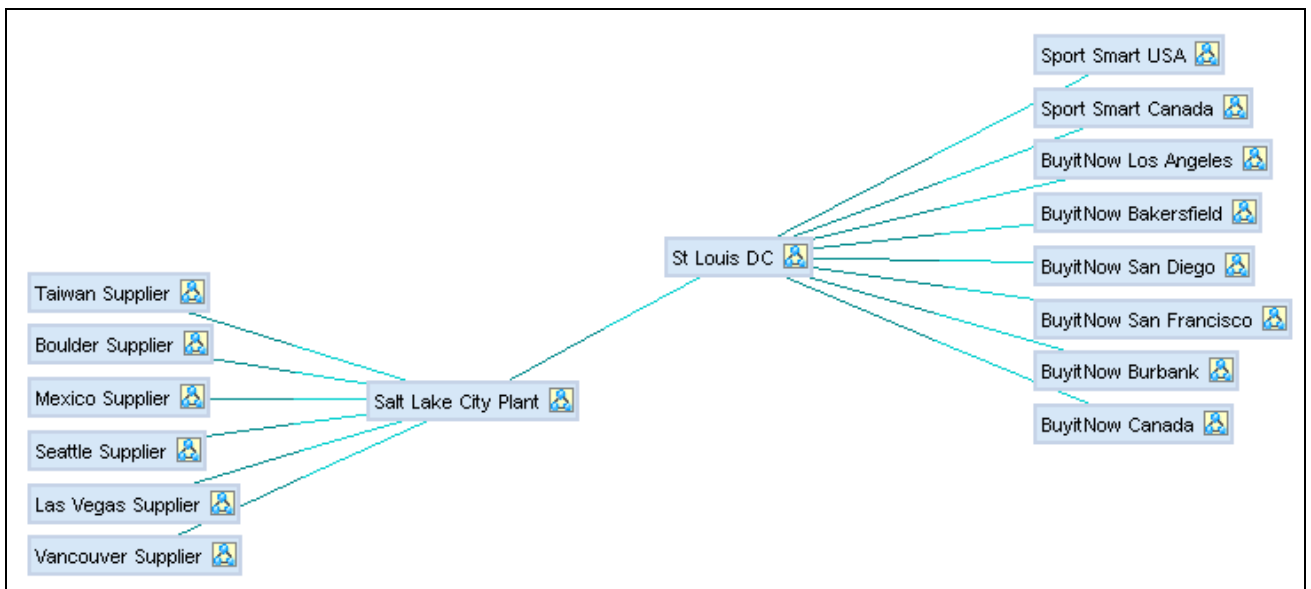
Sport Smart USA
Sport Smart Canada
BuyitNow Los Angeles
BuyitNow Bakersfield
St Louis DC
BuyitNow San Diego
BuyitNow San Francisco
BuyitNow Burbank
BuyitNow Canada
Taiwan Supplier
Boulder Supplier
Mexico Supplier
Salt Lake City Plant
Seattle Supplier
Las Vegas Supplier
Vancouver Supplier